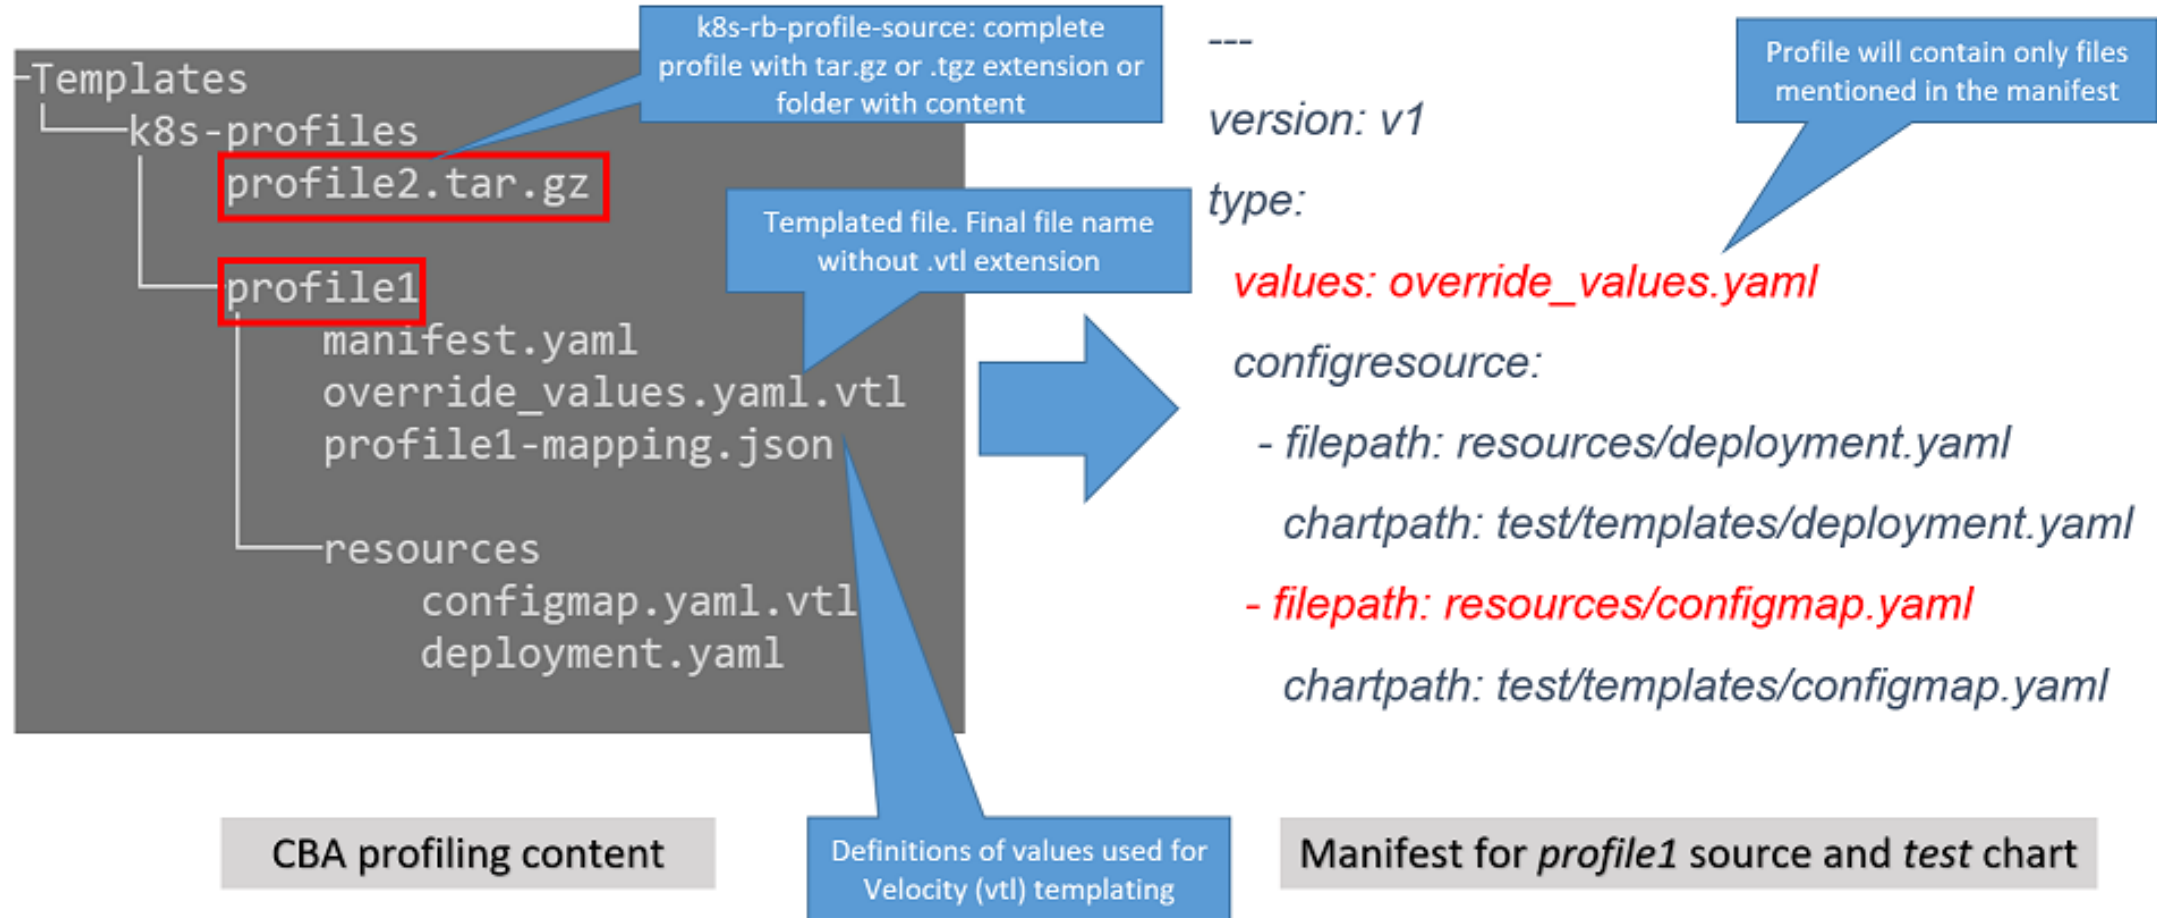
Templates
k8s-profiles
profile2.tar.gz
profile1
manifest.yaml
override_values.yaml.vtl
profile1-mapping.json
resources
configmap.yaml.vtl
deployment.yaml

k8s-rb-profile-source: complete profile with tar.gz or .tgz extension or folder with content

Templated file. Final file name without .vtl extension

Definitions of values used for Velocity (vtl) templating

CBA profiling content

---
version: v1
type:
values: override_values.yaml
configresource:
- filepath: resources/deployment.yaml
chartpath: test/templates/deployment.yaml
- filepath: resources/configmap.yaml
chartpath: test/templates/configmap.yaml

Profile will contain only files mentioned in the manifest

Manifest for *profile1* source and *test* chart